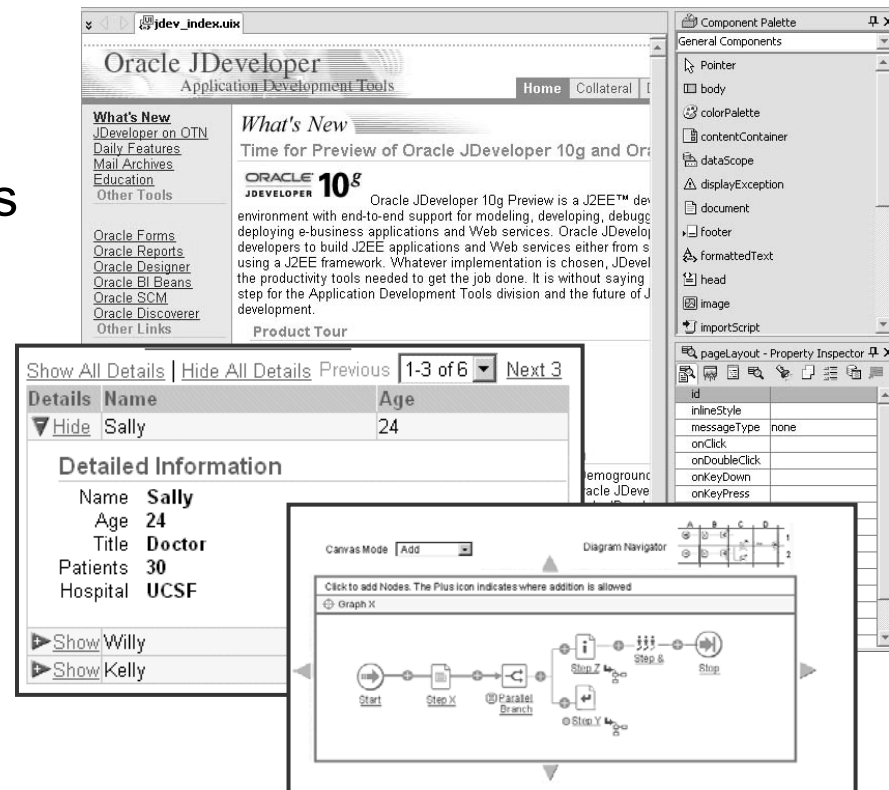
s

jdev_index.uix

Oracle JDeveloper
Application Development Tools

Home Collateral

What's New
JDeveloper on OTN
Daily Features
Mail Archives
Education
Other Tools

Oracle Forms
Oracle Reports
Oracle Designer
Oracle BI Beans
Oracle SCM
Oracle Discoverer
Other Links

What's New
Time for Preview of Oracle JDeveloper 10g and Ora

ORACLE JDEVELOPER $10^g$

Oracle JDeveloper 10g Preview is a J2EE™ dev environment with end-to-end support for modeling, developing, debugg deploying e-business applications and Web services. Oracle JDevelo developers to build J2EE applications and Web services either from s using a J2EE framework. Whatever implementation is chosen, JDevel the productivity tools needed to get the job done. It is without saying step for the Application Development Tools division and the future of J development.

Product Tour

Component Palette
General Components
Pointer
body
colorPalette
contentContainer
dataScope
displayException
document
footer
formattedText
head
image
importScript

pageLayout - Property Inspector
id
inlineStyle
messageType none
onClick
onDoubleClick
onKeyDown
onKeyPress

Show All Details | Hide All Details Previous 1-3 of 6 Next 3

| Details | Name | Age |
|---|---|---|
| Hide | Sally | 24 |

Detailed Information
Name Sally
Age 24
Title Doctor
Patients 30
Hospital UCSF

Show Willy
Show Kelly

emoground
racle JDeve

Canvas Mode Add
Diagram Navigator
A B C D 1 2

Click to add Nodes. The Plus icon indicates where addition is allowed
Graph X

Start
Step X
Parallel Branch
Step Z
Step &
Stop
Step Y